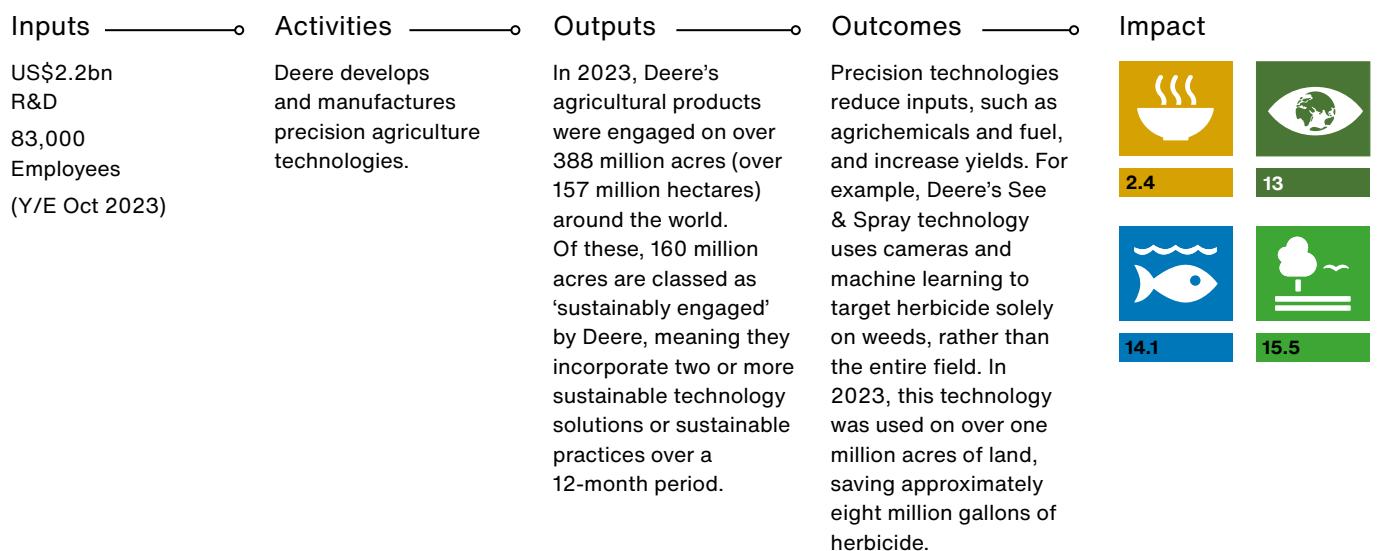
Inputs

US$2.2bn R&D

83,000 Employees

(Y/E Oct 2023)

Activities

Deere develops and manufactures precision agriculture technologies.

Outputs

In 2023, Deere's agricultural products were engaged on over 388 million acres (over 157 million hectares) around the world. Of these, 160 million acres are classed as 'sustainably engaged' by Deere, meaning they incorporate two or more sustainable technology solutions or sustainable practices over a 12-month period.

Outcomes

Precision technologies reduce inputs, such as agrichemicals and fuel, and increase yields. For example, Deere's See & Spray technology uses cameras and machine learning to target herbicide solely on weeds, rather than the entire field. In 2023, this technology was used on over one million acres of land, saving approximately eight million gallons of herbicide.

Impact

2.4

13

14.1

15.5